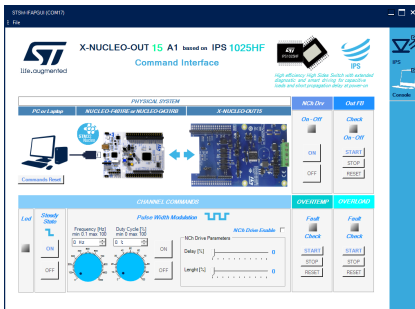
STSW-IFAPGUI (COM17)
File

life.augmented

X-NUCLEO-OUT 15 A1 based on IPS 1025HF

Command interface

IPS

High efficiency High Side Switch with extended diagnostic and smart driving for capacitive loads and short propagation delay at power on

PHYSICAL SYSTEM

PC or Laptop

NUCLEO-F401RE or NUCLEO-G431RB

X-NUCLEO-OUT15

Commands Reset

NCh Drv

On - Off

ON

OFF

Out Flt

Check

On - Off

START

STOP

RESET

IPS

Console

CHANNEL COMMANDS

Led

Steady State

ON

OFF

Pulse Width Modulation

NCh Drive Enable

Frequency [Hz] min 0.1 max 100

Duty Cycle [%] min 0 max 100

0 Hz

0 %

ON

OFF

NCh Drive Parameters

Delay [%]

Lenght [%]

0

0

OVERTEMP

Fault

Check

START

STOP

RESET

OVERLOAD

Fault

Check

START

STOP

RESET